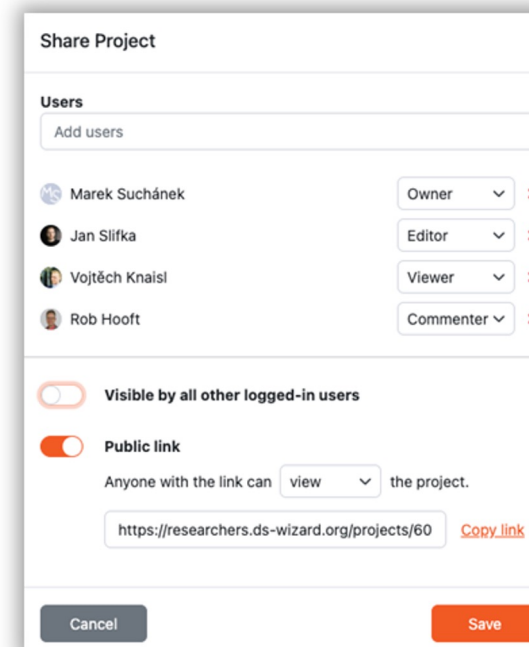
Share Project

Users

Add users

Marek Suchánek | Owner
Jan Slifka | Editor
Vojtěch Knaisl | Viewer
Rob Hooft | Commenter

Visible by all other logged-in users

Public link

Anyone with the link can view the project.

https://researchers.ds-wizard.org/projects/60

Copy link

Cancel

Save